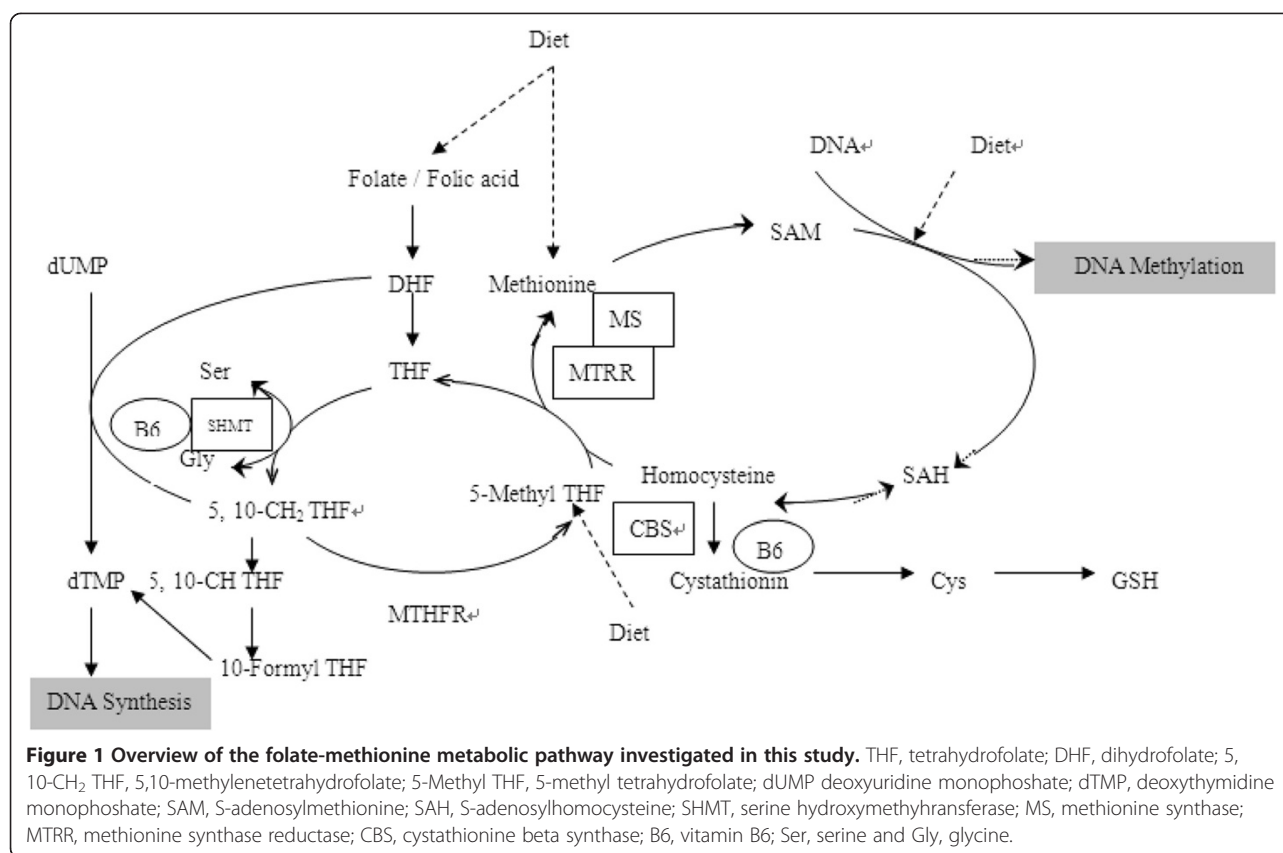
Diet

Folate / Folic acid

DNA↵

Diet↵

SAM

DNA Methylation

dUMP

DHF

Methionine

MS

MTRR

THF

Ser

B6

SHMT

Gly

5, 10-CH$_2$ THF↵

5-Methyl THF

Homocysteine

SAH

CBS↵

B6

dTMP

5, 10-CH THF

Cystathionin

Cys

GSH

MTHFR↵

Diet

10-Formyl THF

DNA Synthesis

**Figure 1 Overview of the folate-methionine metabolic pathway investigated in this study.** THF, tetrahydrofolate; DHF, dihydrofolate; 5, 10-CH$_2$ THF, 5,10-methylenetetrahydrofolate; 5-Methyl THF, 5-methyl tetrahydrofolate; dUMP deoxyuridine monophoshate; dTMP, deoxythymidine monophoshate; SAM, S-adenosylmethionine; SAH, S-adenosylhomocysteine; SHMT, serine hydroxymethyhransferase; MS, methionine synthase; MTRR, methionine synthase reductase; CBS, cystathionine beta synthase; B6, vitamin B6; Ser, serine and Gly, glycine.